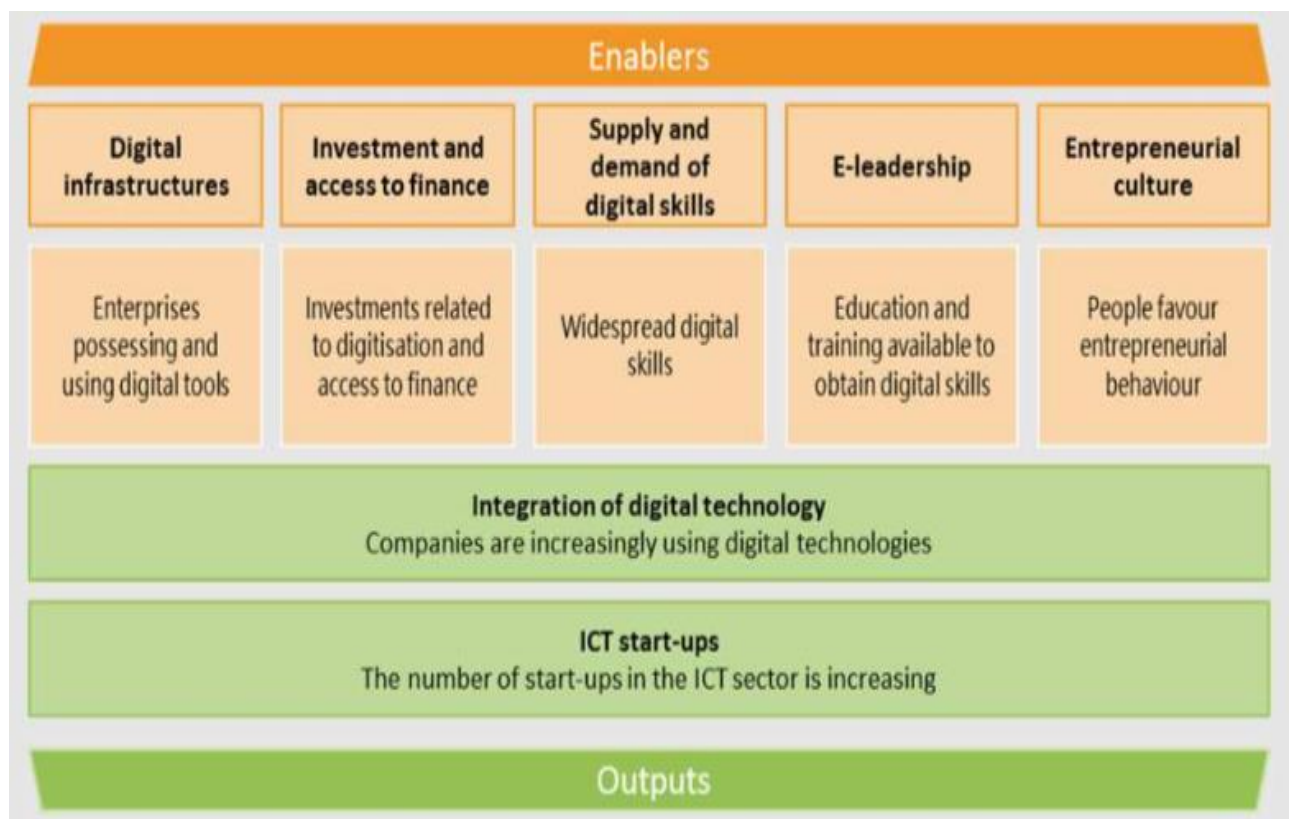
Enablers

Digital infrastructures

Investment and access to finance

Supply and demand of digital skills

E-leadership

Entrepreneurial culture

Enterprises possessing and using digital tools

Investments related to digitisation and access to finance

Widespread digital skills

Education and training available to obtain digital skills

People favour entrepreneurial behaviour

Integration of digital technology
Companies are increasingly using digital technologies

ICT start-ups
The number of start-ups in the ICT sector is increasing

Outputs